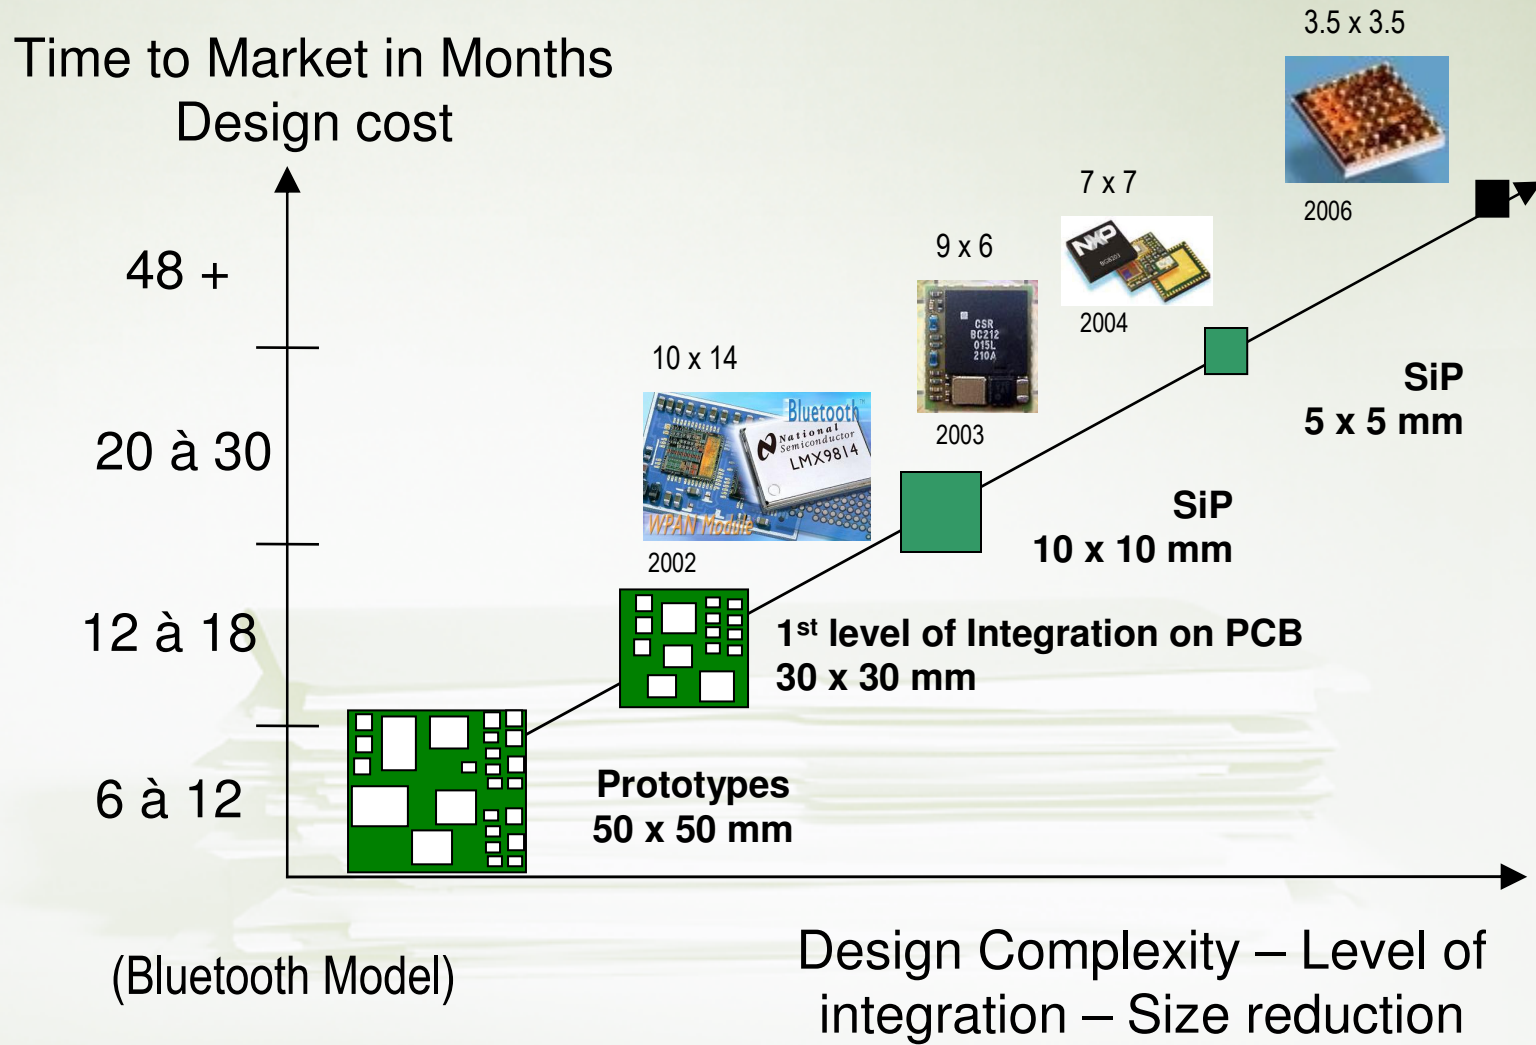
Time to Market in Months
Design cost

3.5 x 3.5

2006

7 x 7

NXP

2004

9 x 6

CSR
BC212
015L
210A

2003

10 x 14

Bluetooth
National Semiconductor
LMX9814
WPAN Module

2002

48 +

20 à 30

12 à 18

6 à 12

SiP
5 x 5 mm

SiP
10 x 10 mm

1$^{st}$ level of Integration on PCB
30 x 30 mm

Prototypes
50 x 50 mm

(Bluetooth Model)

Design Complexity – Level of integration – Size reduction